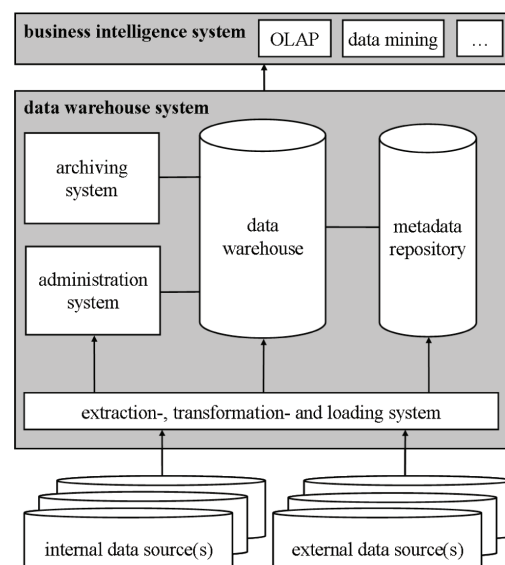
business intelligence system

OLAP

data mining

...

data warehouse system

archiving system

data warehouse

metadata repository

administration system

extraction-, transformation- and loading system

internal data source(s)

external data source(s)